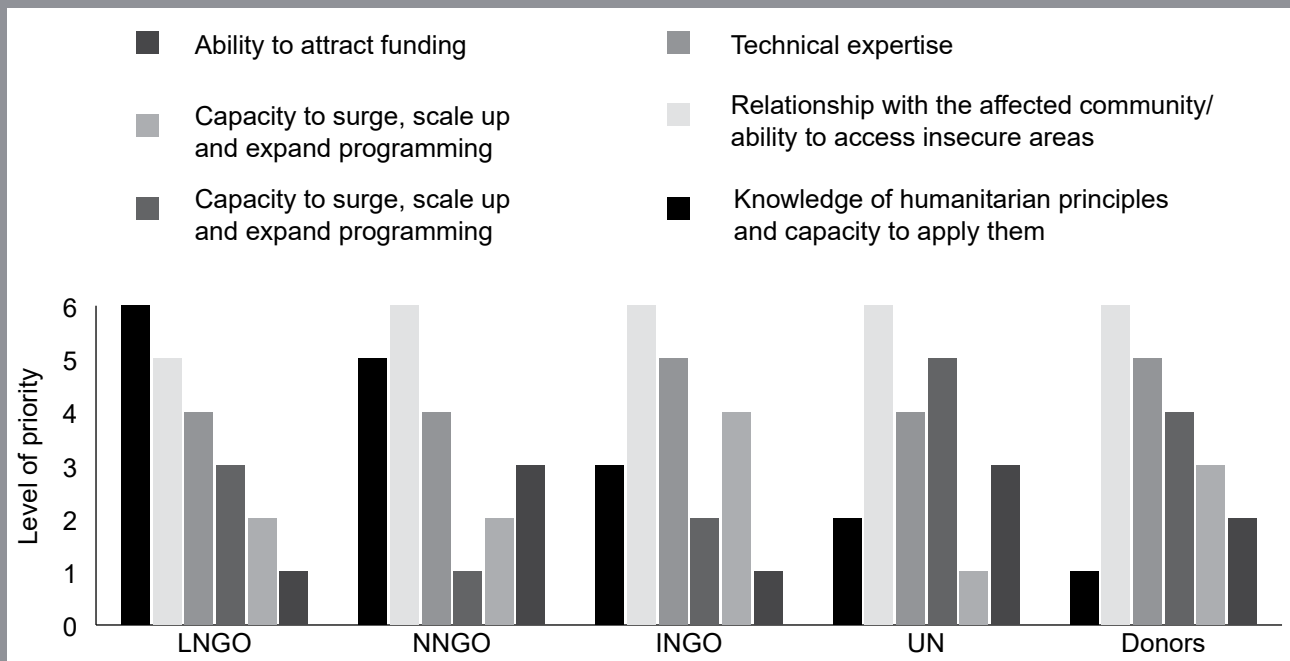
Ability to attract funding

Technical expertise

Capacity to surge, scale up and expand programming

Relationship with the affected community/ ability to access insecure areas

Capacity to surge, scale up and expand programming

Knowledge of humanitarian principles and capacity to apply them

Level of priority

6
5
4
3
2
1
0

LNGO
NNGO
INGO
UN
Donors